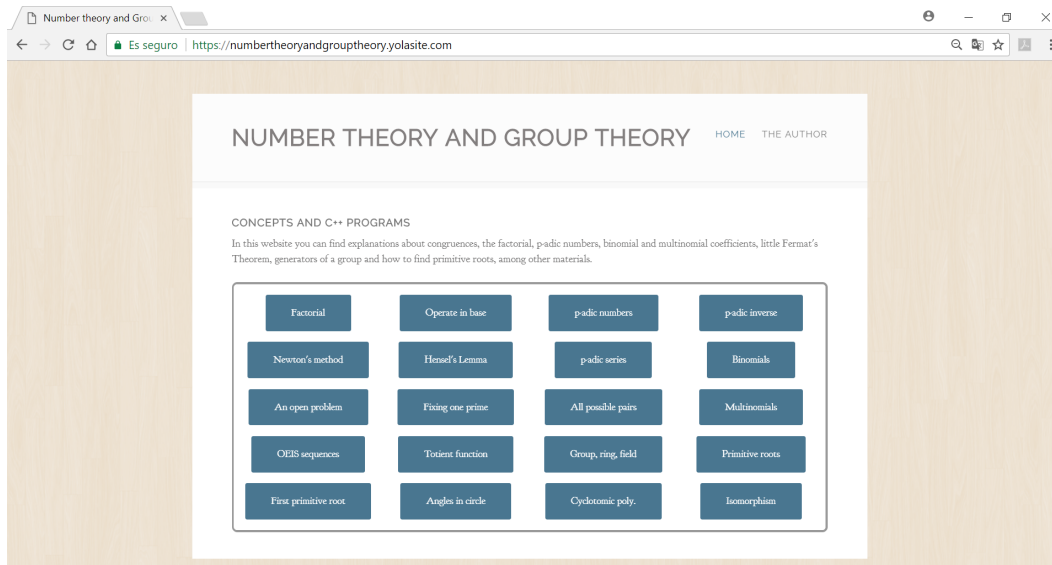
Number theory and Grou ×

Es seguro | https://numbertheoryandgrouptheory.yolasite.com

NUMBER THEORY AND GROUP THEORY

HOME THE AUTHOR

CONCEPTS AND C++ PROGRAMS

In this website you can find explanations about congruences, the factorial, p-adic numbers, binomial and multinomial coefficients, little Fermat's Theorem, generators of a group and how to find primitive roots, among other materials.

Factorial

Operate in base

p-adic numbers

p-adic inverse

Newton's method

Hensel's Lemma

p-adic series

Binomials

An open problem

Fixing one prime

All possible pairs

Multinomials

OEIS sequences

Totient function

Group, ring, field

Primitive roots

First primitive root

Angles in circle

Cyclotomic poly.

Isomorphism